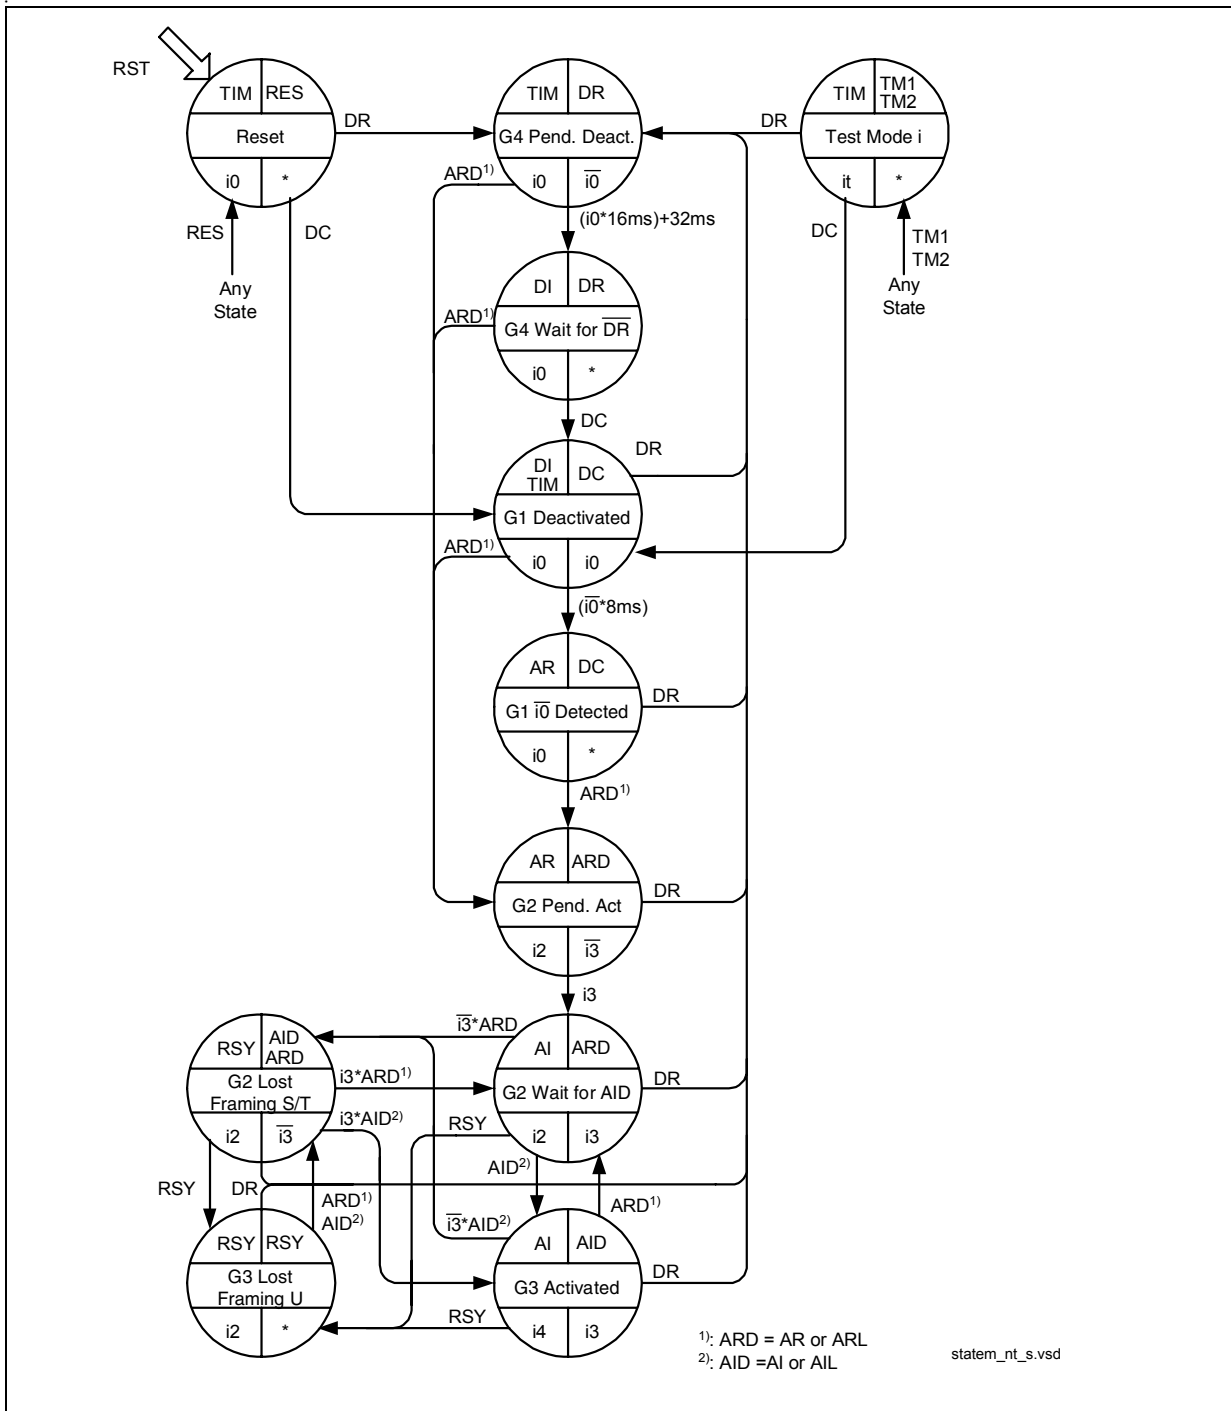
RST

TIM | RES
Reset
i0 | *

DR

TIM | DR
G4 Pend. Deact.
i0 | $\overline{i0}$

DR

TIM | TM1 TM2
Test Mode i
it | *

ARD$^{1)}$

(i0*16ms)+32ms

RES

DC

Any State

DC

TM1 TM2

Any State

DI | DR
G4 Wait for $\overline{DR}$
i0 | *

ARD$^{1)}$

DC

DR

DI TIM | DC
G1 Deactivated
i0 | i0

ARD$^{1)}$

($\overline{i0}$*8ms)

AR | DC
G1 $\overline{i0}$ Detected
i0 | *

DR

ARD$^{1)}$

AR | ARD
G2 Pend. Act
i2 | $\overline{i3}$

DR

i3

$\overline{i3}$*ARD

RSY | AID ARD
G2 Lost Framing S/T
i2 | $\overline{i3}$

i3*ARD$^{1)}$

AI | ARD
G2 Wait for AID
i2 | i3

DR

i3*AID$^{2)}$

RSY

AID$^{2)}$

RSY

DR

ARD$^{1)}$
AID$^{2)}$

ARD$^{1)}$

$\overline{i3}$*AID$^{2)}$

RSY | RSY
G3 Lost Framing U
i2 | *

AI | AID
G3 Activated
i4 | i3

DR

RSY

$^{1)}$: ARD = AR or ARL
$^{2)}$: AID =AI or AIL

statem_nt_s.vsd